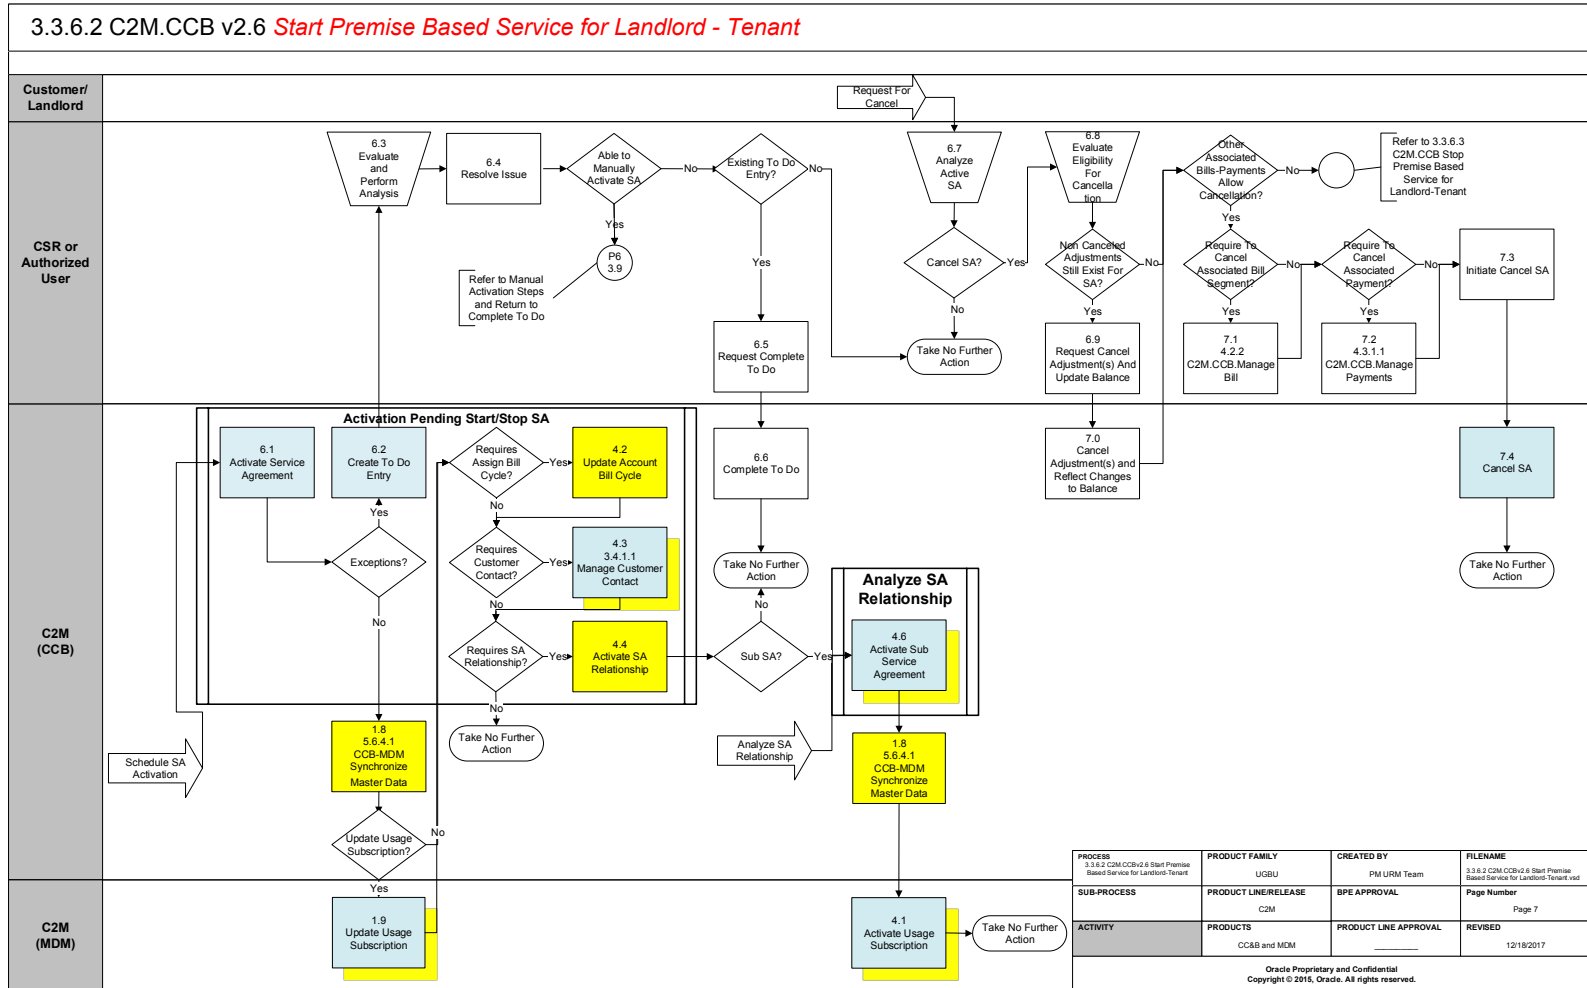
3.3.6.2 C2M.CCB v2.6 Start Premise Based Service for Landlord - Tenant

Customer/ Landlord

CSR or Authorized User

C2M (CCB)

C2M (MDM)

Request For Cancel

6.3 Evaluate and Perform Analysis

6.4 Resolve Issue

Able to Manually Activate SA

No

Existing To Do Entry?

No

Yes

P6 3.9

Refer to Manual Activation Steps and Return to Complete To Do

Yes

6.5 Request Complete To Do

6.7 Analyze Active SA

Cancel SA?

Yes

No

Take No Further Action

6.8 Evaluate Eligibility For Cancellation

Non Canceled Adjustments Still Exist For SA?

No

Yes

6.9 Request Cancel Adjustment(s) And Update Balance

Other Associated Bills-Payments Allow Cancellation?

No

Refer to 3.3.6.3 C2M.CCB Stop Premise Based Service for Landlord-Tenant

Yes

Require To Cancel Associated Bill Segment?

No

Yes

7.1 4.2.2 C2M.CCB.Manage Bill

Require To Cancel Associated Payment?

No

Yes

7.2 4.3.1.1 C2M.CCB.Manage Payments

7.3 Initiate Cancel SA

Activation Pending Start/Stop SA

6.1 Activate Service Agreement

6.2 Create To Do Entry

Yes

Exceptions?

No

Requires Assign Bill Cycle?

Yes

4.2 Update Account Bill Cycle

No

Requires Customer Contact?

Yes

4.3 3.4.1.1 Manage Customer Contact

No

Requires SA Relationship?

Yes

4.4 Activate SA Relationship

No

Take No Further Action

6.6 Complete To Do

Take No Further Action

No

Sub SA?

Yes

Analyze SA Relationship

4.6 Activate Sub Service Agreement

Analyze SA Relationship

1.8 5.6.4.1 CCB-MDM Synchronize Master Data

7.0 Cancel Adjustment(s) and Reflect Changes to Balance

7.4 Cancel SA

Take No Further Action

Schedule SA Activation

1.8 5.6.4.1 CCB-MDM Synchronize Master Data

Update Usage Subscription?

No

Yes

1.9 Update Usage Subscription

4.1 Activate Usage Subscription

Take No Further Action

| PROCESS 3.3.6.2 C2M.CCBv2.6 Start Premise Based Service for Landlord-Tenant | PRODUCT FAMILY UGBU | CREATED BY PM URM Team | FILENAME 3.3.6.2 C2M.CCBv2.6 Start Premise Based Service for Landlord-Tenant.vsd |
|---|---|---|---|
| SUB-PROCESS | PRODUCT LINE/RELEASE C2M | BPE APPROVAL | Page Number Page 7 |
| ACTIVITY | PRODUCTS CC&B and MDM | PRODUCT LINE APPROVAL ________ | REVISED 12/18/2017 |

Oracle Proprietary and Confidential
Copyright © 2015, Oracle. All rights reserved.